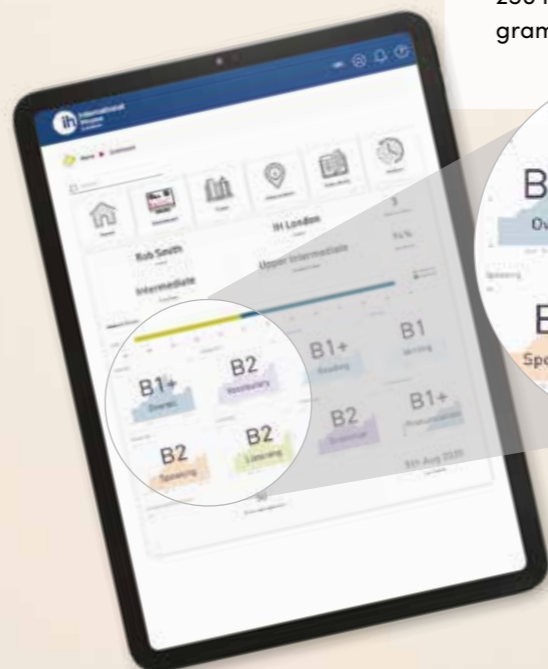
gram

International House London

Home ▸ Dashboard

Rob Smith

Intermediate

IH London

Upper Intermediate

3

96%

B1+
Overall

B2
Vocabulary

B1+
Reading

B1
Writing

B2
Speaking

B2
Listening

B2
Grammar

B1+
Pronunciation

8th Aug 2020

B
Ov

E
Spe